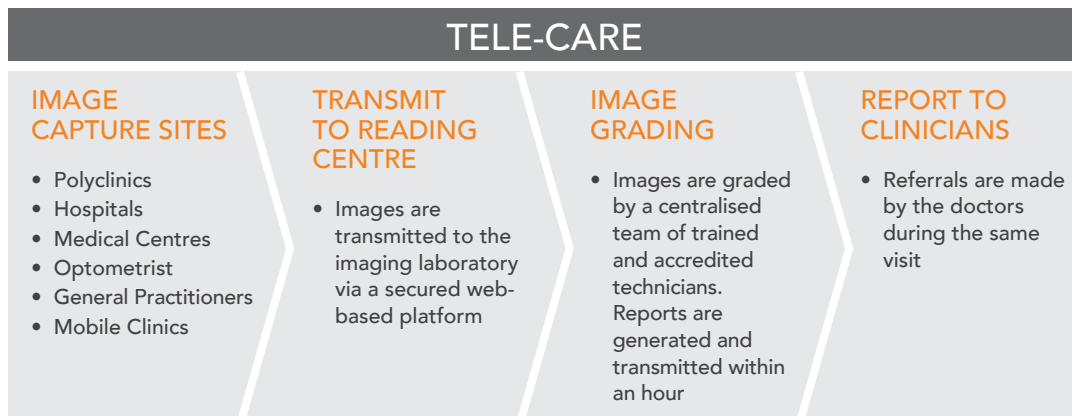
TELE-CARE

IMAGE CAPTURE SITES

- Polyclinics
- Hospitals
- Medical Centres
- Optometrist
- General Practitioners
- Mobile Clinics

TRANSMIT TO READING CENTRE

- Images are transmitted to the imaging laboratory via a secured web-based platform

IMAGE GRADING

- Images are graded by a centralised team of trained and accredited technicians. Reports are generated and transmitted within an hour

REPORT TO CLINICIANS

- Referrals are made by the doctors during the same visit